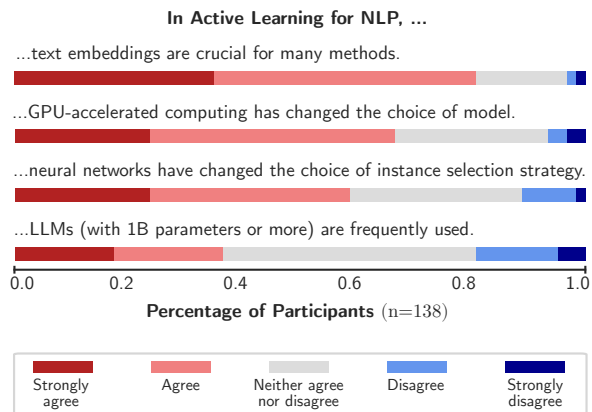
In Active Learning for NLP, ...

...text embeddings are crucial for many methods.

...GPU-accelerated computing has changed the choice of model.

...neural networks have changed the choice of instance selection strategy.

...LLMs (with 1B parameters or more) are frequently used.

0.0 0.2 0.4 0.6 0.8 1.0

Percentage of Participants (n=138)

Strongly agree
Agree
Neither agree nor disagree
Disagree
Strongly disagree